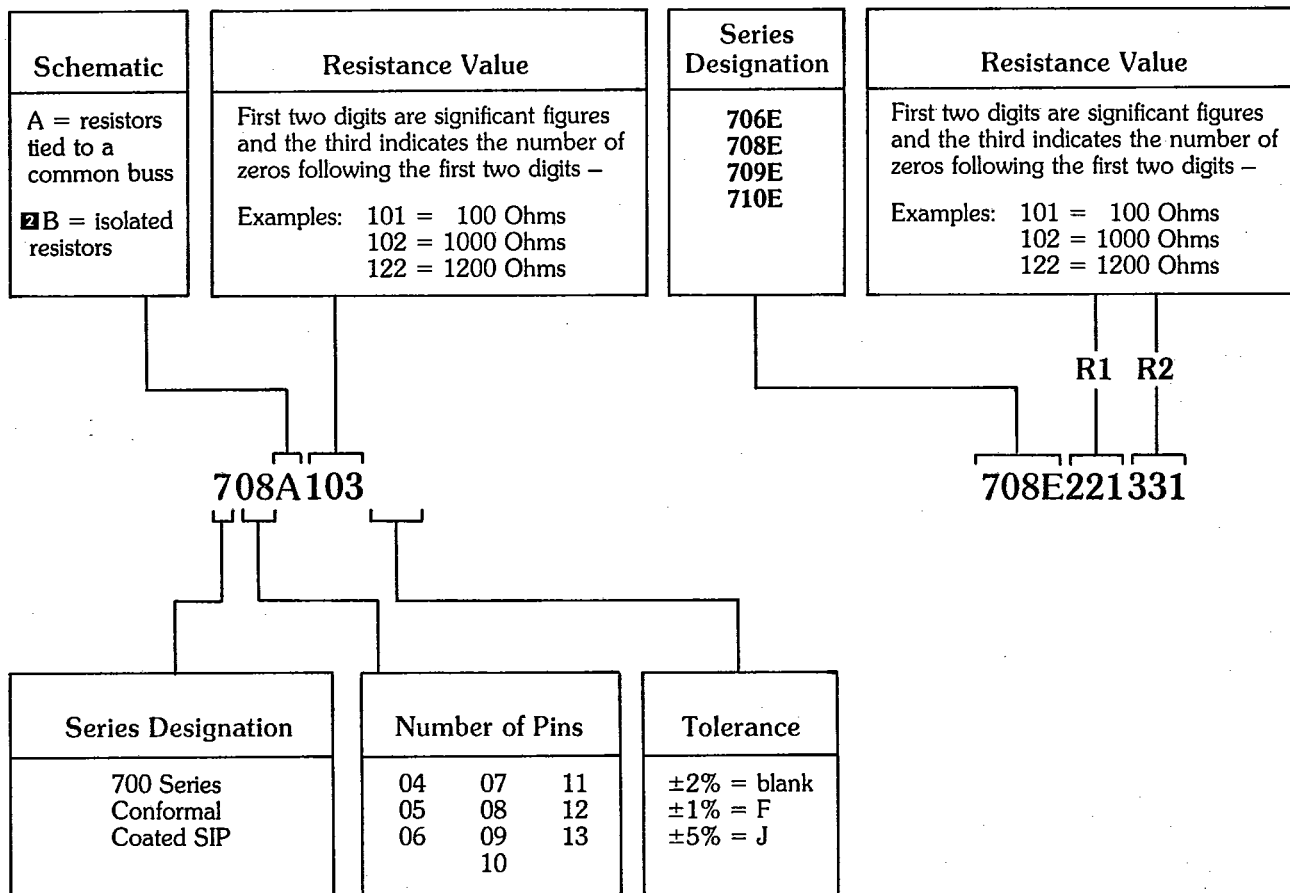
Schematic

A = resistors tied to a common buss

2 B = isolated resistors

Resistance Value

First two digits are significant figures and the third indicates the number of zeros following the first two digits –

Examples: 101 = 100 Ohms
102 = 1000 Ohms
122 = 1200 Ohms

Series Designation

706E
708E
709E
710E

Resistance Value

First two digits are significant figures and the third indicates the number of zeros following the first two digits –

Examples: 101 = 100 Ohms
102 = 1000 Ohms
122 = 1200 Ohms

R1 R2

708A103

708E221331

Series Designation

700 Series
Conformal
Coated SIP

Number of Pins

| 04 | 07 | 11 |
|---|---|---|
| 05 | 08 | 12 |
| 06 | 09 | 13 |
| | 10 | |

Tolerance

±2% = blank
±1% = F
±5% = J